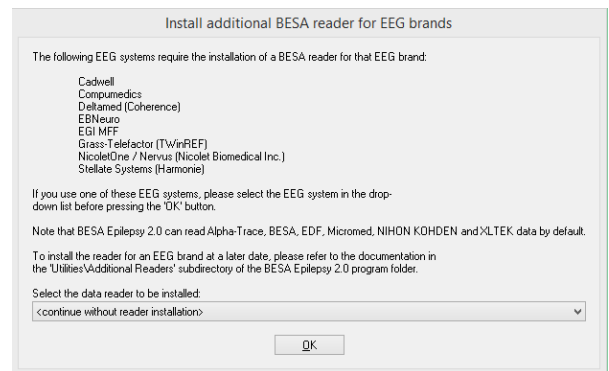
Install additional BESA reader for EEG brands

The following EEG systems require the installation of a BESA reader for that EEG brand:

Cadwell
Compumedics
Deltamed (Coherence)
EBNeuro
EGI MFF
Grass-Telefactor (TWinREF)
NicoletOne / Nervus (Nicolet Biomedical Inc.)
Stellate Systems (Harmonie)

If you use one of these EEG systems, please select the EEG system in the drop-down list before pressing the 'OK' button.

Note that BESA Epilepsy 2.0 can read Alpha-Trace, BESA, EDF, Micromed, NIHON KOHDEN and XLTEK data by default.

To install the reader for an EEG brand at a later date, please refer to the documentation in the 'Utilities\Additional Readers' subdirectory of the BESA Epilepsy 2.0 program folder.

Select the data reader to be installed:

<continue without reader installation>

OK